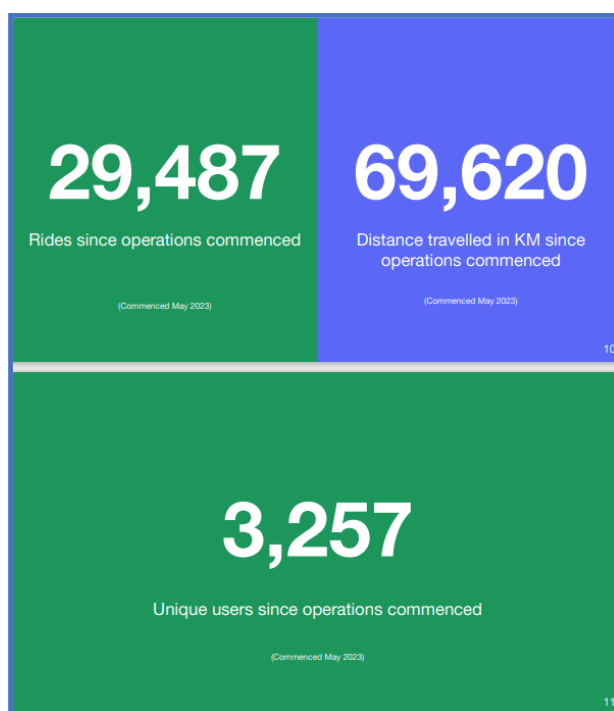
29,487

Rides since operations commenced

(Commenced May 2023)

69,620

Distance travelled in KM since operations commenced

(Commenced May 2023)

10

3,257

Unique users since operations commenced

(Commenced May 2023)

11